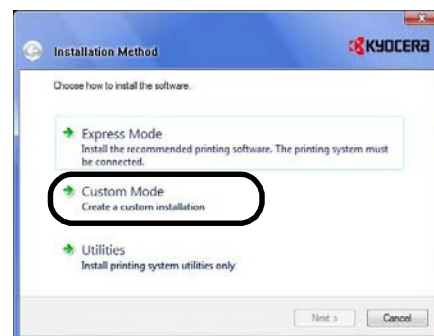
Installation Method

KYOCERA

Choose how to install the software.

Express Mode
Install the recommended printing software. The printing system must be connected.

Custom Mode
Create a custom installation

Utilities
Install printing system utilities only

Next >

Cancel